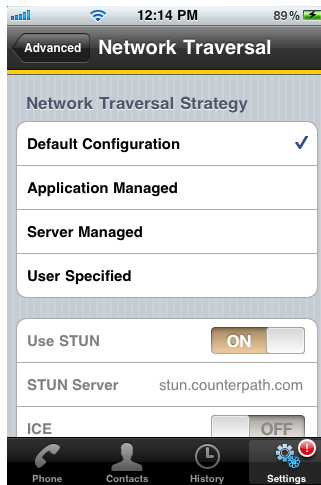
12:14 PM 89 %

Advanced Network Traversal

Network Traversal Strategy

Default Configuration ✓

Application Managed

Server Managed

User Specified

Use STUN ON

STUN Server stun.counterpath.com

ICE OFF

Phone Contacts History Settings 1